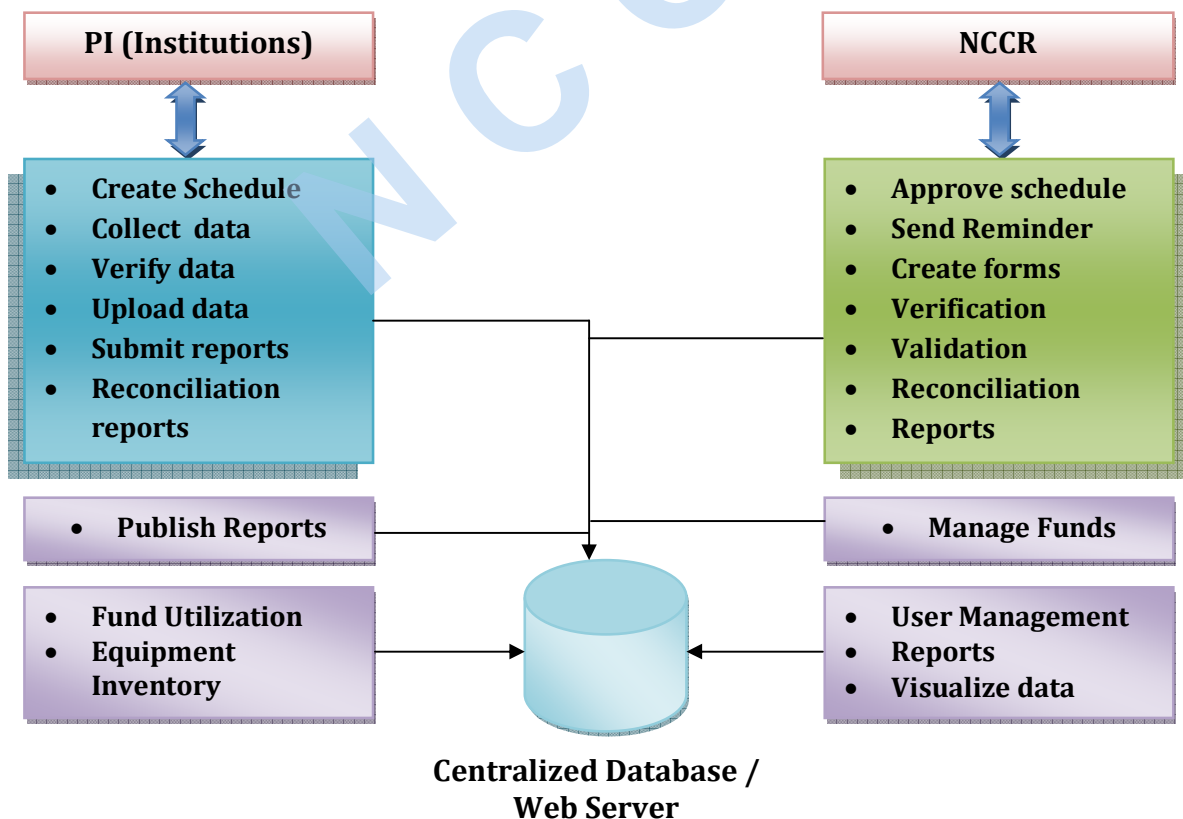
PI (Institutions)

NCCR

- Create Schedule
- Collect data
- Verify data
- Upload data
- Submit reports
- Reconciliation reports

- Approve schedule
- Send Reminder
- Create forms
- Verification
- Validation
- Reconciliation
- Reports

- Publish Reports

- Manage Funds

- Fund Utilization
- Equipment Inventory

- User Management
- Reports
- Visualize data

Centralized Database / Web Server

NCC